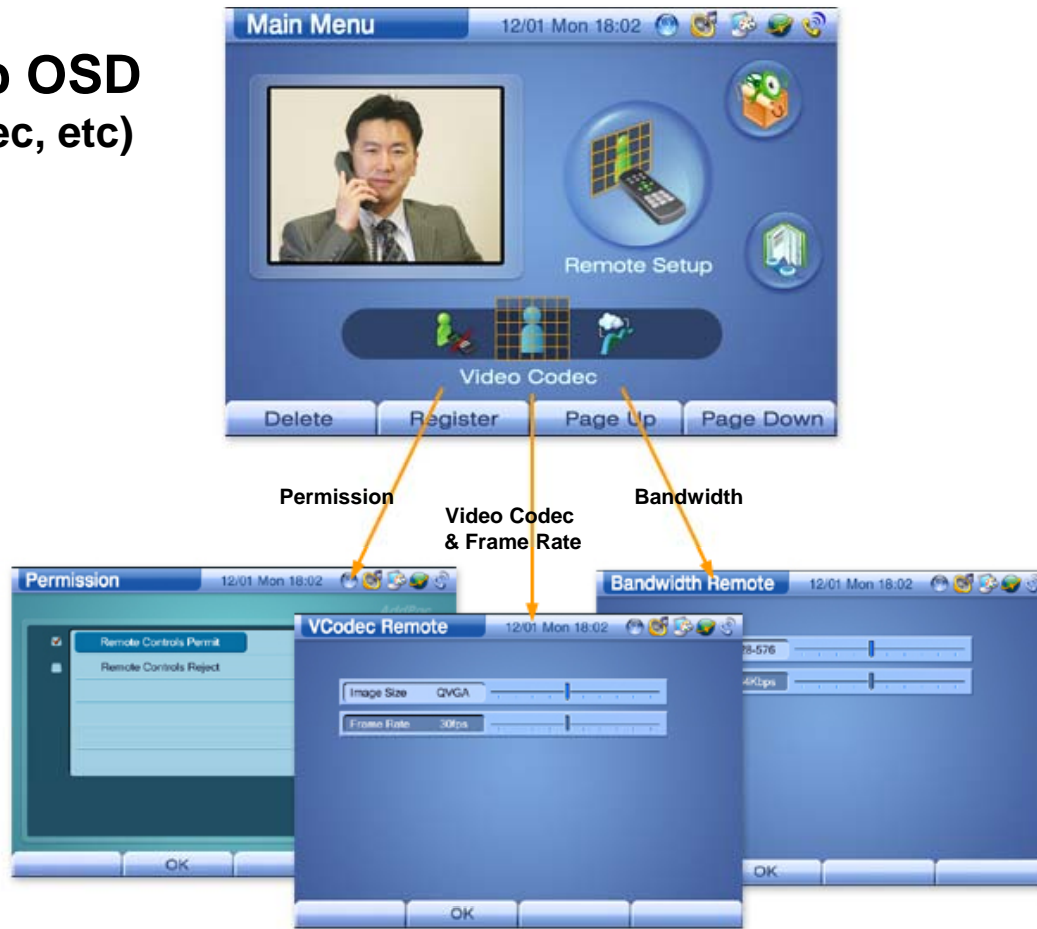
o OSD
ec, etc)

Main Menu 12/01 Mon 18:02

Remote Setup

Video Codec

Delete Register Page Up Page Down

Permission

Video Codec
& Frame Rate

Bandwidth

Permission 12/01 Mon 18:02

Remote Controls Permit

Remote Controls Reject

OK

VCodec Remote 12/01 Mon 18:02

Image Size QVGA

Frame Rate 30fps

OK

Bandwidth Remote 12/01 Mon 18:02

28-576

4Kbps

OK